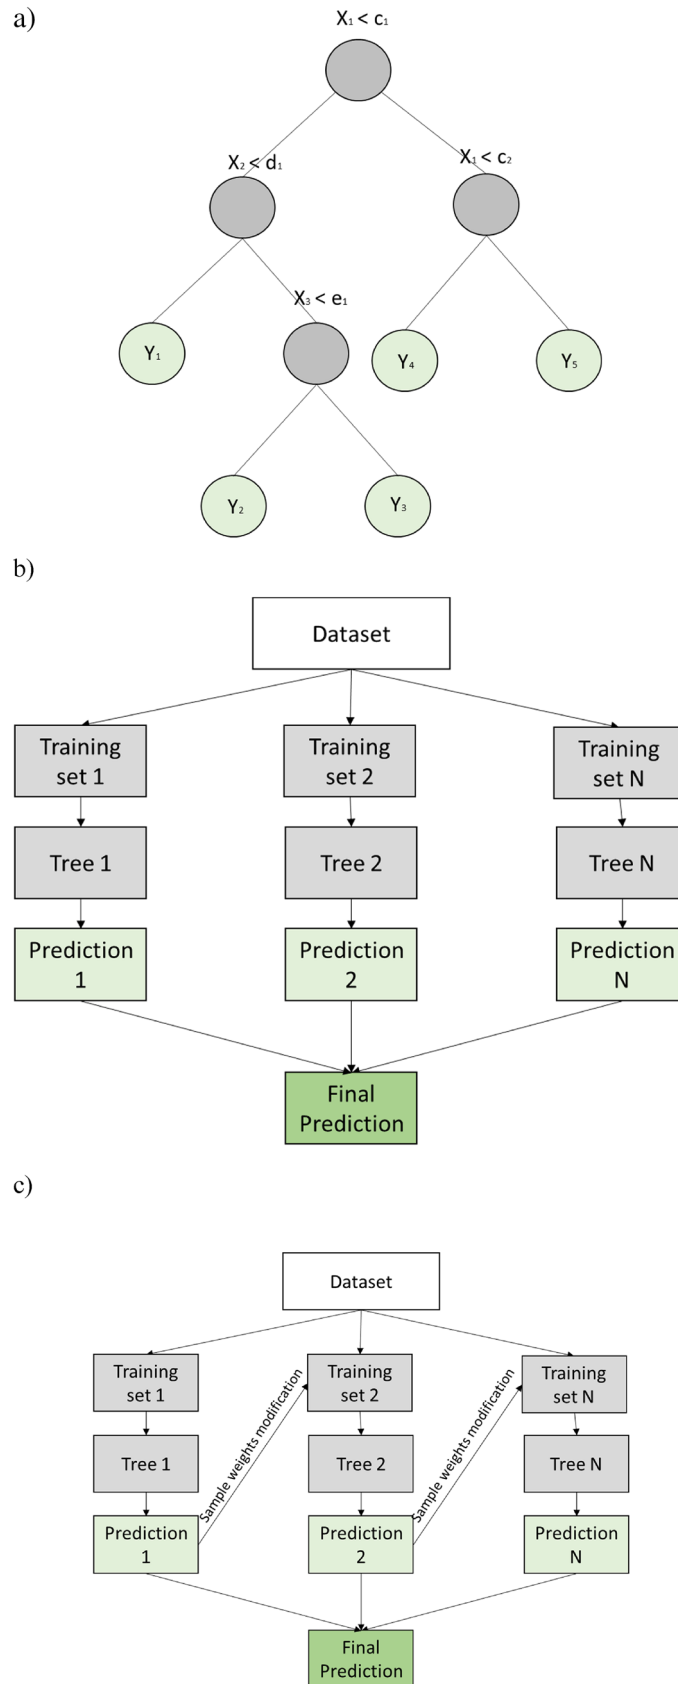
a)

$X_1 < c_1$

$X_2 < d_1$

$X_1 < c_2$

$X_3 < e_1$

$Y_1$

$Y_4$

$Y_5$

$Y_2$

$Y_3$

b)

Dataset

Training set 1

Training set 2

Training set N

Tree 1

Tree 2

Tree N

Prediction 1

Prediction 2

Prediction N

Final Prediction

c)

Dataset

Training set 1

Training set 2

Training set N

Sample weights modification

Sample weights modification

Tree 1

Tree 2

Tree N

Prediction 1

Prediction 2

Prediction N

Final Prediction